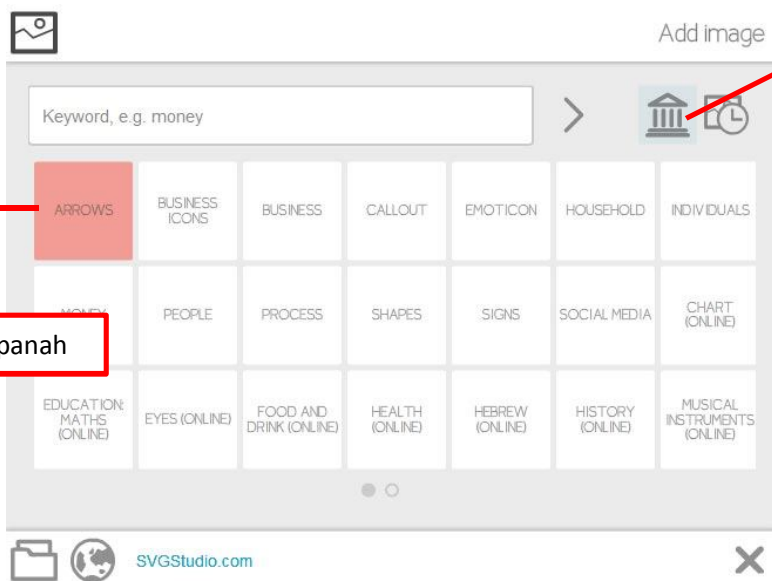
Add image

Keyword, e.g. money

| ARROWS | BUSINESS ICONS | BUSINESS | CALLOUT | EMOTICON | HOUSEHOLD | INDIVIDUALS |
|---|---|---|---|---|---|---|
| MONEY | PEOPLE | PROCESS | SHAPES | SIGNS | SOCIAL MEDIA | CHART (ONLINE) |
| EDUCATION: MATHS (ONLINE) | EYES (ONLINE) | FOOD AND DRINK (ONLINE) | HEALTH (ONLINE) | HEBREW (ONLINE) | HISTORY (ONLINE) | MUSICAL INSTRUMENTS (ONLINE) |

panah

SVGStudio.com